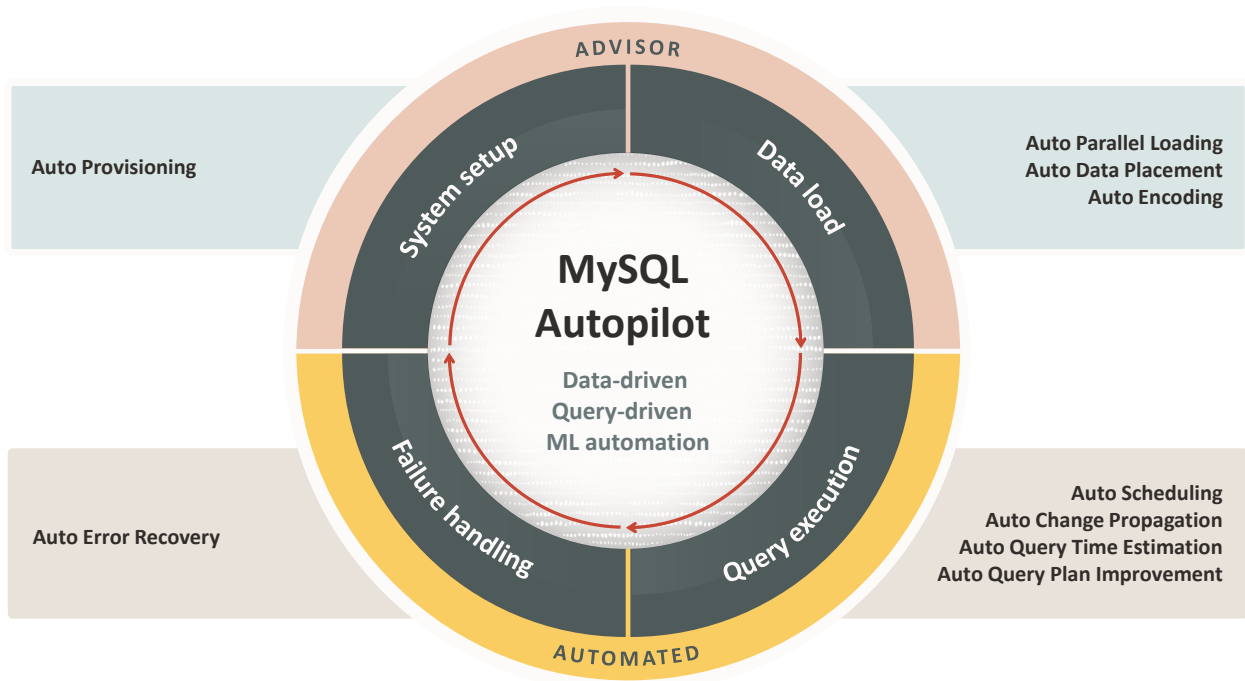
ADVISOR

Auto Provisioning

System setup

Data load

Auto Parallel Loading
Auto Data Placement
Auto Encoding

MySQL
Autopilot

Data-driven
Query-driven
ML automation

Auto Error Recovery

Failure handling

Query execution

Auto Scheduling
Auto Change Propagation
Auto Query Time Estimation
Auto Query Plan Improvement

AUTOMATED